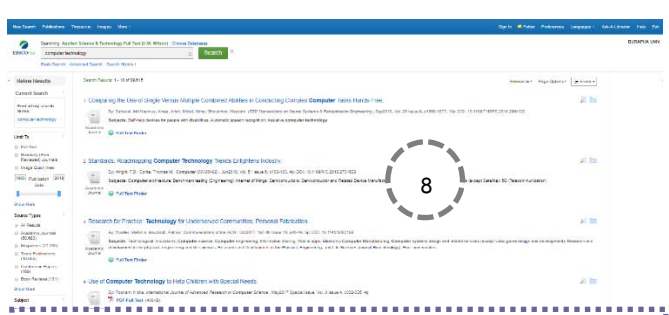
New Search Publications Thesaurus Images More

Sign In Folder Preferences Languages Ask-A-Librarian Help Exit

Searching: Applied Science & Technology Full Text (H.W. Wilson) Choose Databases

computer technology

Search

Basic Search Advanced Search Search History

DUBAPHA UNIV

Refine Results

Current Search

Find all my search terms: computer technology

Limit To

Full Text

Scholarly (Peer Reviewed) Journals

Image Quick View

1900 Publication Date 2018

Show More

Source Types

All Results

Academic Journals

Magazines

Trade Publications

Conference Papers

Book Reviews

Show More

Subject

Search Results: 1 - 10 of 69,615

Relevance Page Options Share

1. Comparing the Use of Single Versus Multiple Combined Abilities in Conducting Complex Computer Tasks Hands-Free.

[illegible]

Subjects: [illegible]

Academic Journal

Full Text Finder

2. Standards, Roadmapping Computer Technology Trends Enlighten Industry.

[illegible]

Subjects: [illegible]

Academic Journal

Full Text Finder

8

3. Research for Practice: Technology for Underserved Communities; Personal Fabrication.

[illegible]

Subjects: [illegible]

Academic Journal

Full Text Finder

4. Use of Computer Technology to Help Children with Special Needs.

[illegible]

PDF Full Text